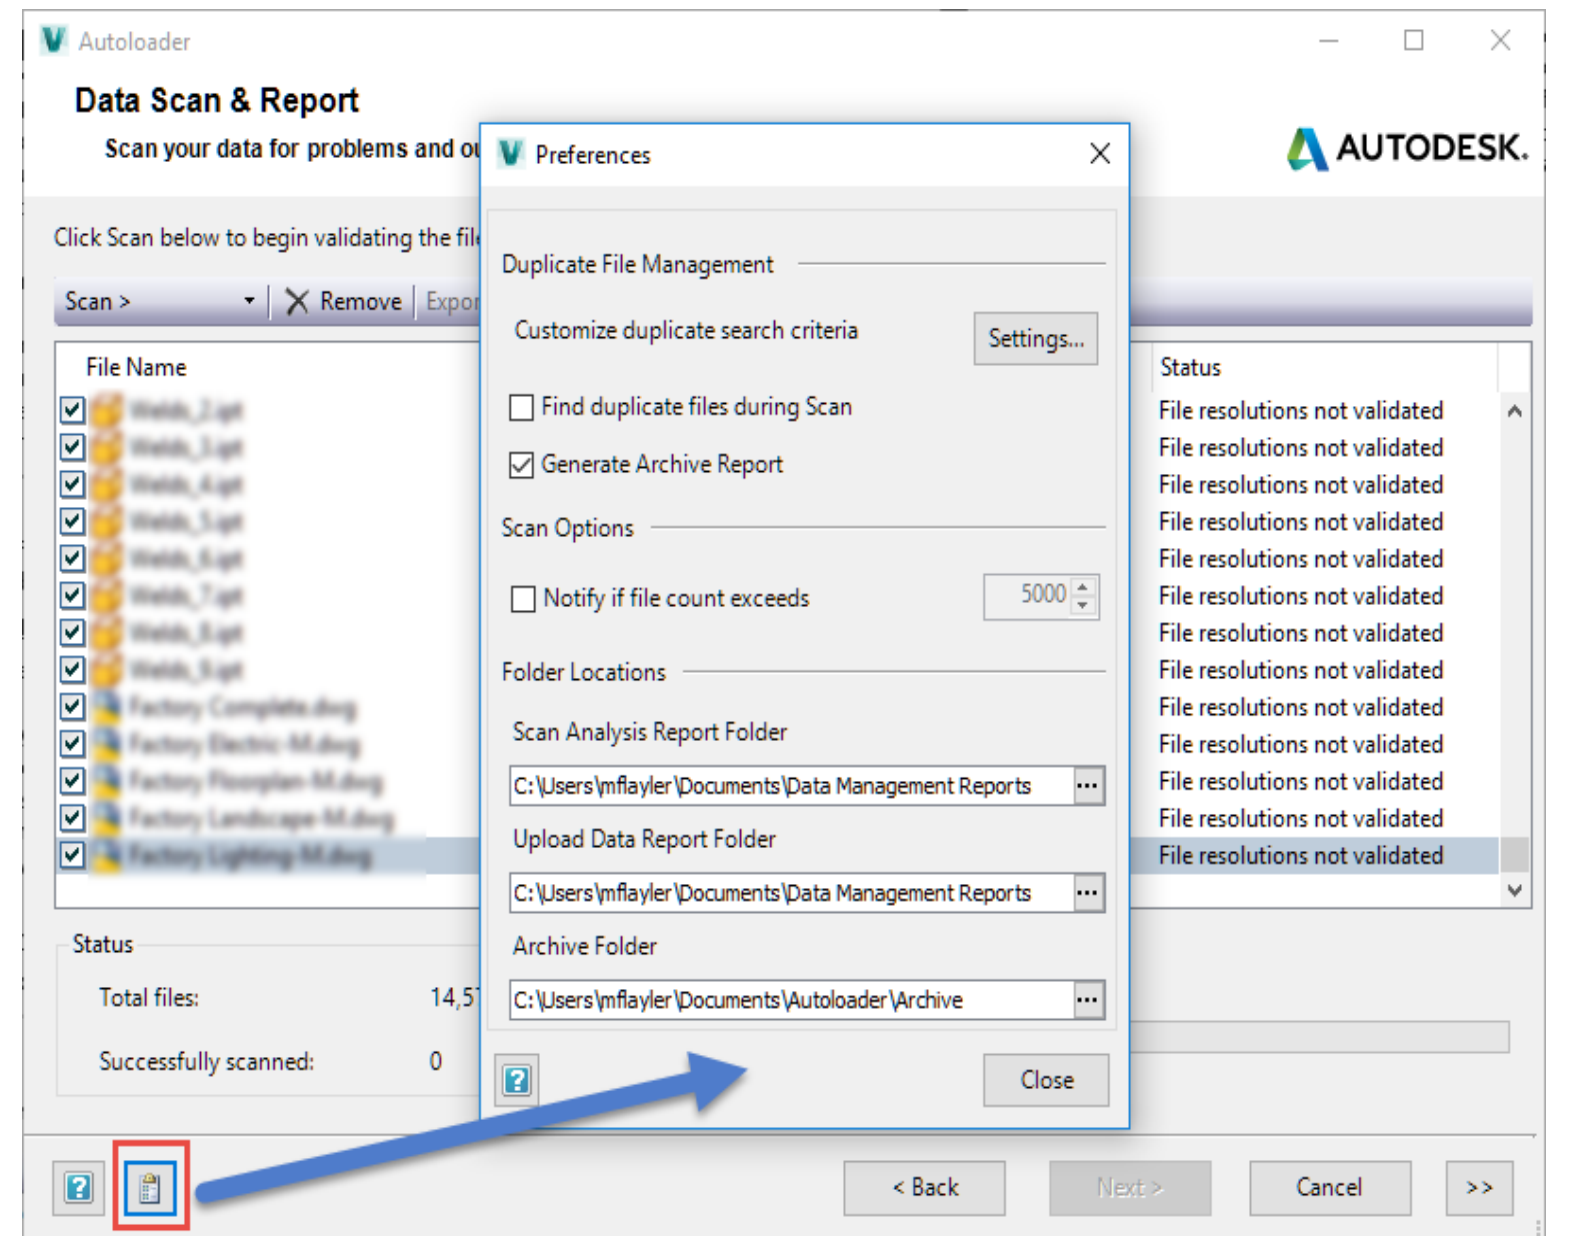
Autoloader

Data Scan & Report

Scan your data for problems and o

AUTODESK.

Click Scan below to begin validating the fil

Scan > Remove Expor

File Name

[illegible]
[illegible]
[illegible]
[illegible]
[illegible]
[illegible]
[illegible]
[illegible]
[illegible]
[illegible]
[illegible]
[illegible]
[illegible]

Status

File resolutions not validated
File resolutions not validated
File resolutions not validated
File resolutions not validated
File resolutions not validated
File resolutions not validated
File resolutions not validated
File resolutions not validated
File resolutions not validated
File resolutions not validated
File resolutions not validated
File resolutions not validated
File resolutions not validated

Status

Total files: 14,5

Successfully scanned: 0

Preferences

Duplicate File Management

Customize duplicate search criteria

Settings...

Find duplicate files during Scan

Generate Archive Report

Scan Options

Notify if file count exceeds

5000

Folder Locations

Scan Analysis Report Folder

C:\Users\mflayler\Documents\Data Management Reports

Upload Data Report Folder

C:\Users\mflayler\Documents\Data Management Reports

Archive Folder

C:\Users\mflayler\Documents\Autoloader\Archive

Close

< Back

Next >

Cancel

>>